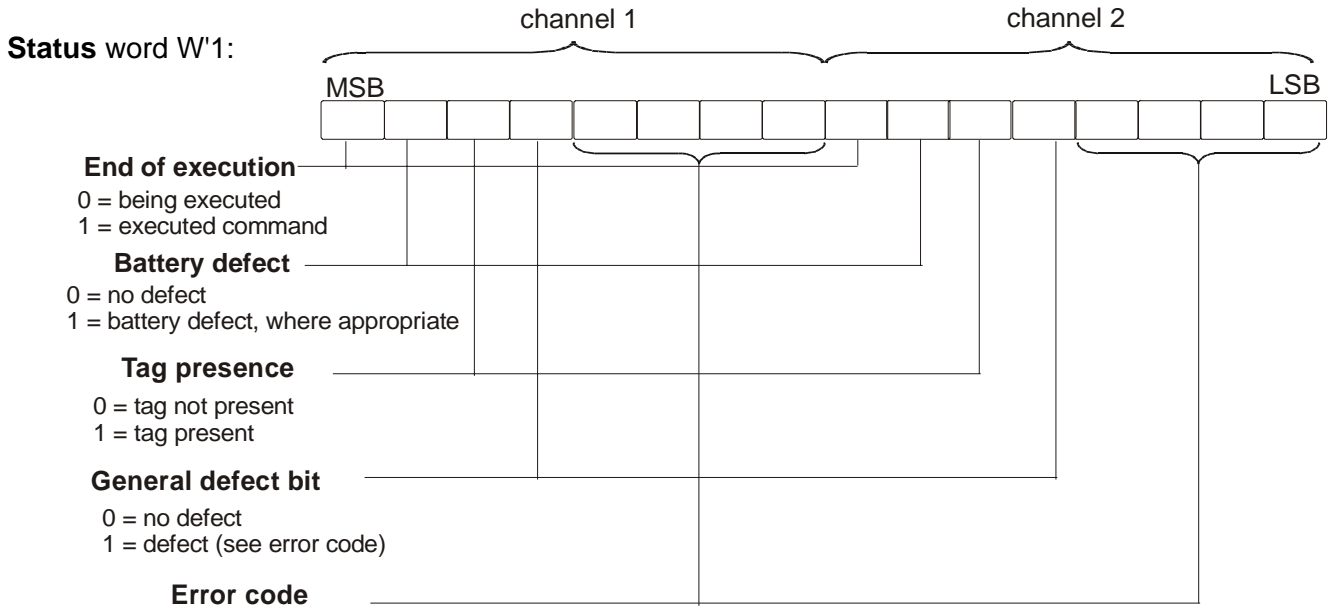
**Status** word W'1:

channel 1

channel 2

MSB

LSB

**End of execution**
0 = being executed
1 = executed command

**Battery defect**
0 = no defect
1 = battery defect, where appropriate

**Tag presence**
0 = tag not present
1 = tag present

**General defect bit**
0 = no defect
1 = defect (see error code)

**Error code**